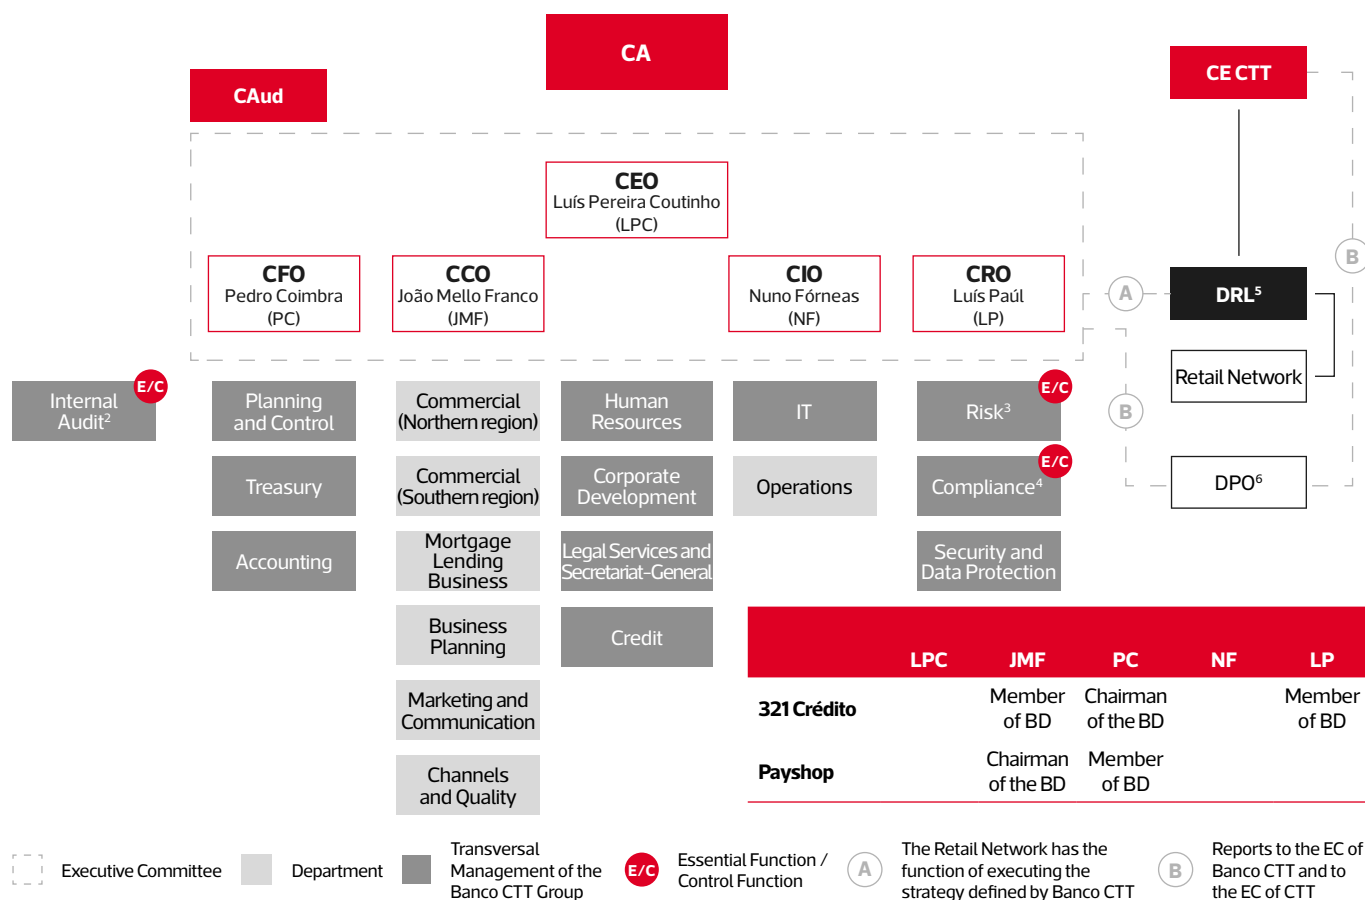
CA

CAud

CE CTT

CEO
Luís Pereira Coutinho
(LPC)

CFO
Pedro Coimbra
(PC)

CCO
João Mello Franco
(JMF)

CIO
Nuno Fórneas
(NF)

CRO
Luís Paúl
(LP)

A

B

DRL$^5$

Retail Network

B

DPO$^6$

Internal Audit$^2$

E/C

Planning and Control

Treasury

Accounting

Commercial (Northern region)

Commercial (Southern region)

Mortgage Lending Business

Business Planning

Marketing and Communication

Channels and Quality

Human Resources

Corporate Development

Legal Services and Secretariat-General

Credit

IT

Operations

Risk$^3$

E/C

Compliance$^4$

E/C

Security and Data Protection

| | LPC | JMF | PC | NF | LP |
|---|---|---|---|---|---|
| 321 Crédito | | Member of BD | Chairman of the BD | | Member of BD |
| Payshop | | Chairman of the BD | Member of BD | | |

Executive Committee

Department

Transversal Management of the Banco CTT Group

E/C

Essential Function / Control Function

A

The Retail Network has the function of executing the strategy defined by Banco CTT

B

Reports to the EC of Banco CTT and to the EC of CTT